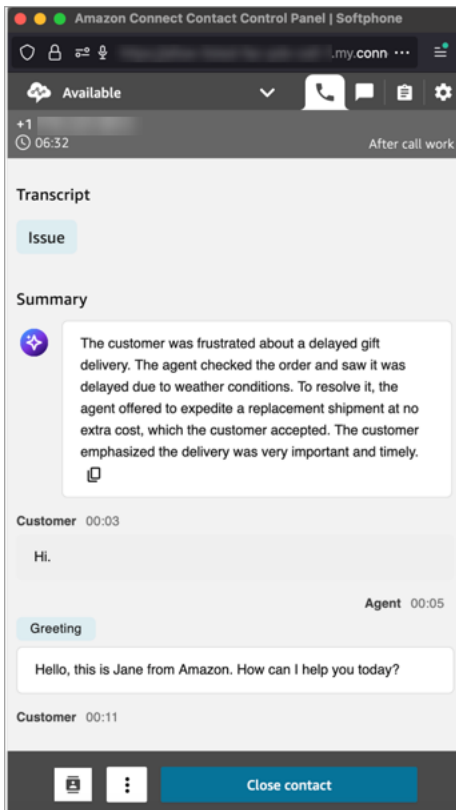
Amazon Connect Contact Control Panel | Softphone

.my.conn ···

Available

+1 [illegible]
06:32

After call work

Transcript

Issue

Summary

The customer was frustrated about a delayed gift delivery. The agent checked the order and saw it was delayed due to weather conditions. To resolve it, the agent offered to expedite a replacement shipment at no extra cost, which the customer accepted. The customer emphasized the delivery was very important and timely.

Customer 00:03

Hi.

Agent 00:05

Greeting

Hello, this is Jane from Amazon. How can I help you today?

Customer 00:11

Close contact